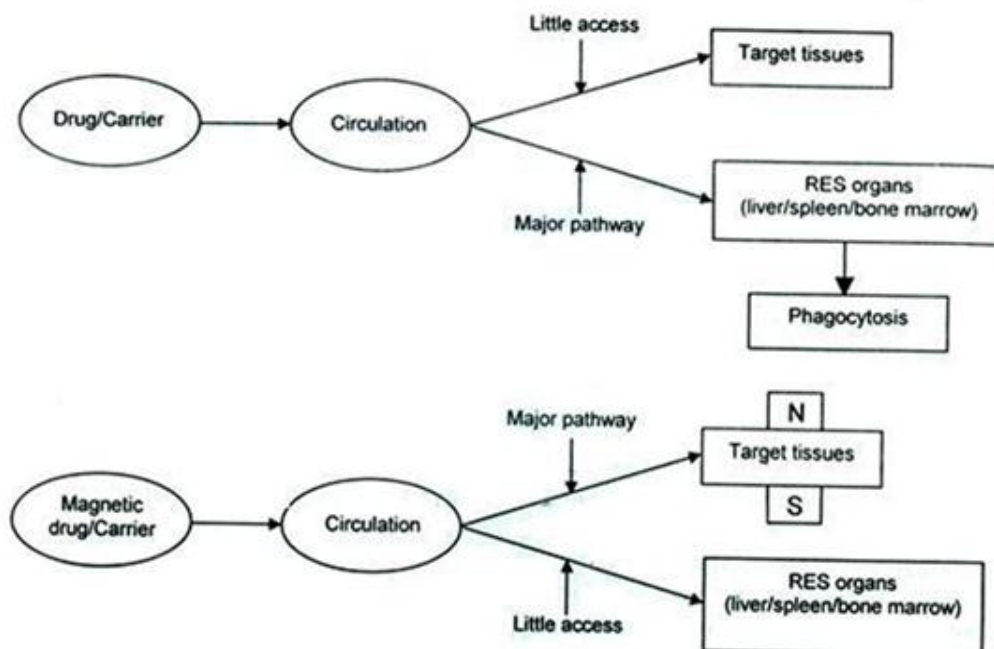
Little access

Drug/Carrier

Circulation

Target tissues

Major pathway

RES organs (liver/spleen/bone marrow)

Phagocytosis

Major pathway

N

Target tissues

S

Magnetic drug/Carrier

Circulation

Little access

RES organs (liver/spleen/bone marrow)